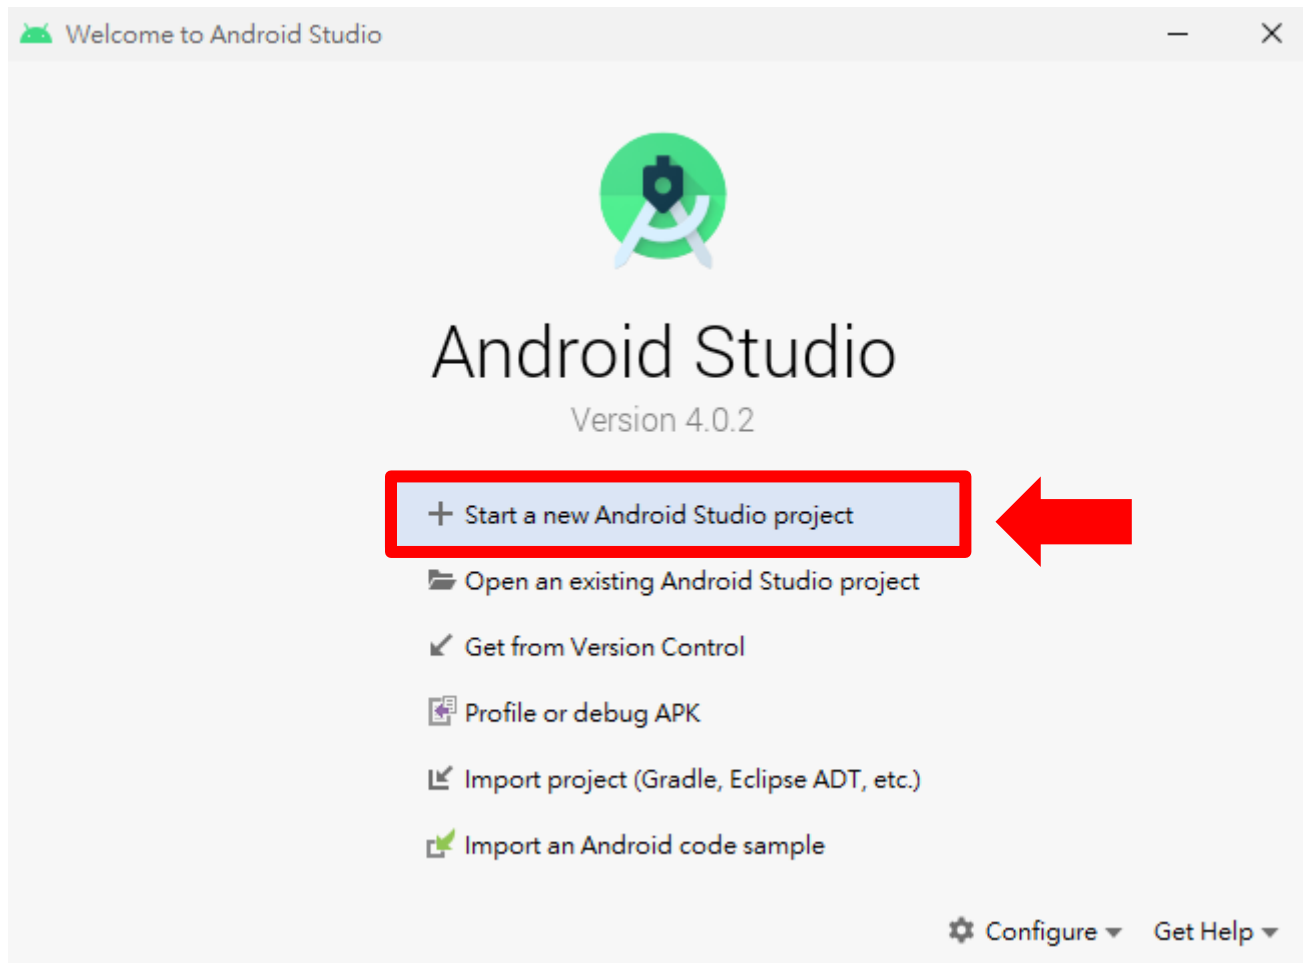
Welcome to Android Studio

Android Studio

Version 4.0.2

+ Start a new Android Studio project

Open an existing Android Studio project

Get from Version Control

Profile or debug APK

Import project (Gradle, Eclipse ADT, etc.)

Import an Android code sample

Configure

Get Help